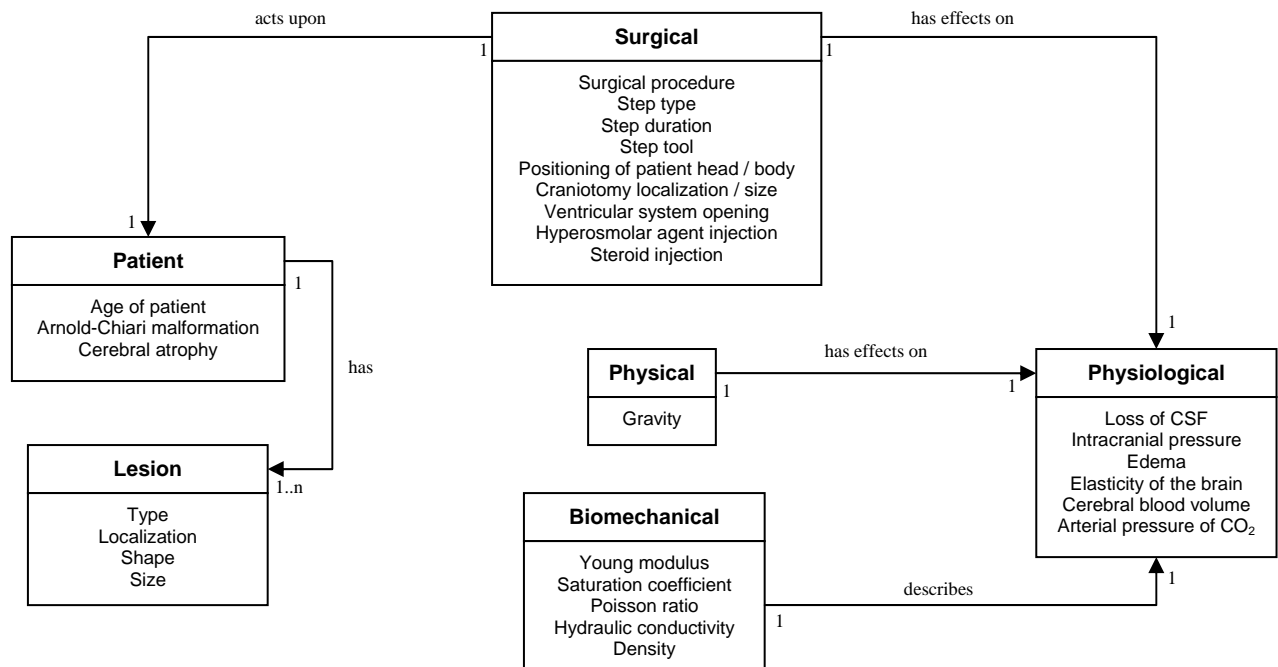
acts upon

1

Surgical

1

has effects on

Surgical procedure
Step type
Step duration
Step tool
Positioning of patient head / body
Craniotomy localization / size
Ventricular system opening
Hyperosmolar agent injection
Steroid injection

1

Patient

1

Age of patient
Arnold-Chiari malformation
Cerebral atrophy

has

Lesion

1..n

Type
Localization
Shape
Size

Physical

1

has effects on

1

Gravity

1

Physiological

Loss of CSF
Intracranial pressure
Edema
Elasticity of the brain
Cerebral blood volume
Arterial pressure of $CO_2$

Biomechanical

Young modulus
Saturation coefficient
Poisson ratio
Hydraulic conductivity
Density

1

describes

1